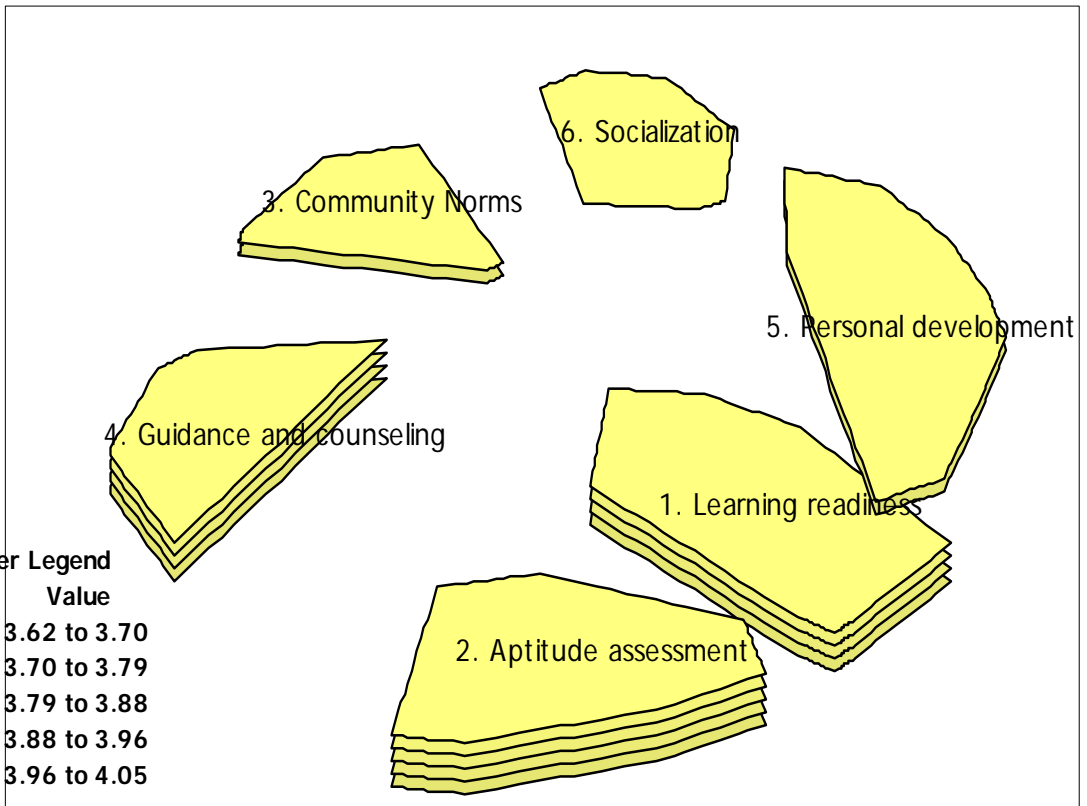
6. Socialization

3. Community Norms

5. Personal development

4. Guidance and counseling

1. Learning readiness

2. Aptitude assessment

er Legend
Value
3.62 to 3.70
3.70 to 3.79
3.79 to 3.88
3.88 to 3.96
3.96 to 4.05